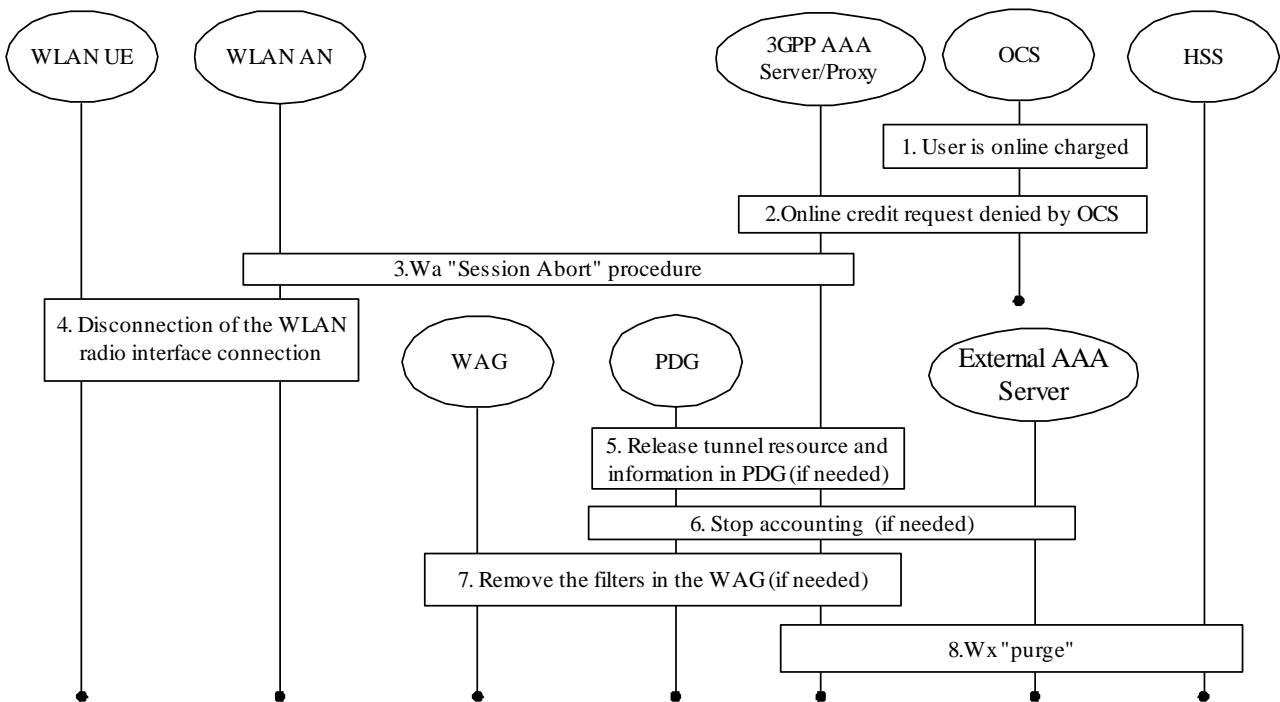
WLAN UE

WLAN AN

3GPP AAA Server/Proxy

OCS

HSS

1. User is online charged

2.Online credit request denied by OCS

3.Wa "Session Abort" procedure

4. Disconnection of the WLAN radio interface connection

WAG

PDG

External AAA Server

5. Release tunnel resource and information in PDG (if needed)

6. Stop accounting (if needed)

7. Remove the filters in the WAG (if needed)

8.Wx "purge"